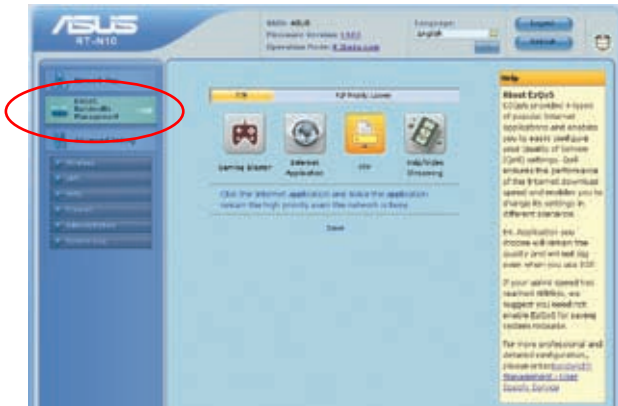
ASUS
RT-N10

SSID: ASUS
Firmware Version: 1.0.0.3
Operation Mode: AP Mode

Language:
English

Logout
Reboot

EzQoS Bandwidth Management

P2P
P2P Priority Lower

Gaming Blaster
Internet Application
FTP
Audio/Video Streaming

Click the Internet application and make the application remain the high priority even the network is busy.

Save

Help

About EzQoS
EzQoS provides 4 types of popular Internet applications and enables you to easily configure your Quality of Service (QoS) settings. QoS ensures the performance of the Internet download speed and enables you to change its settings in different scenarios.

Ex. Application you choose will remain the quality and without lag even when you use P2P.

If your uplink speed has reached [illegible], we suggest you need not enable EzQoS for saving system resource.

For more professional and detailed configuration, please enter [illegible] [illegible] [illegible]